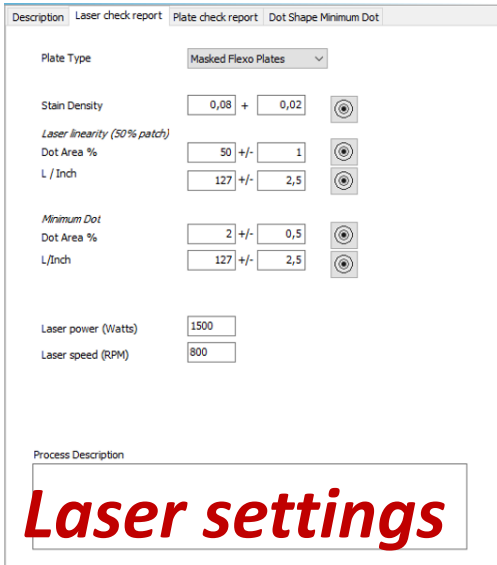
Description | Laser check report | Plate check report | Dot Shape Minimum Dot

Plate Type | Masked Flexo Plates

Stain Density | 0,08 + 0,02

*Laser linearity (50% patch)*
Dot Area % | 50 +/- 1
L / Inch | 127 +/- 2,5

*Minimum Dot*
Dot Area % | 2 +/- 0,5
L/Inch | 127 +/- 2,5

Laser power (Watts) | 1500
Laser speed (RPM) | 800

Process Description

Laser settings